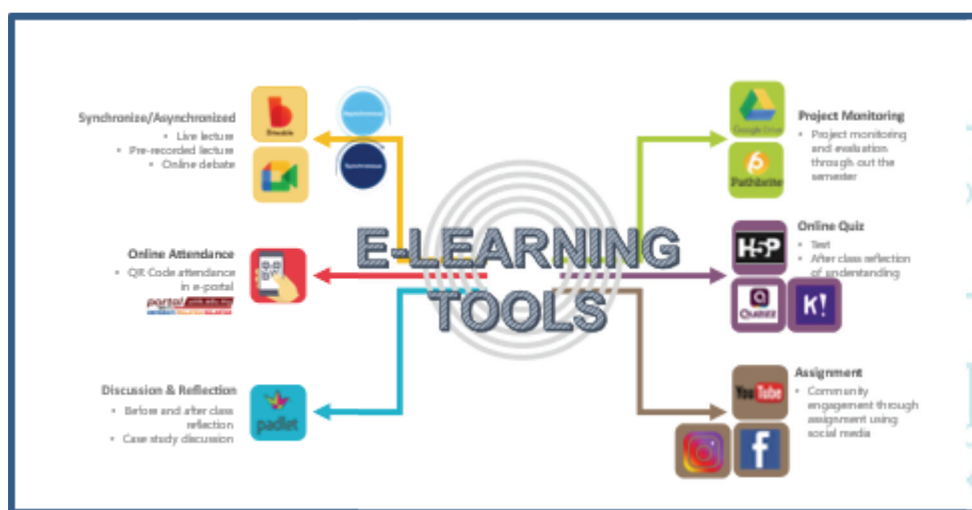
E-LEARNING TOOLS

Synchronize/Asynchronized
• Live lecture
• Pre-recorded lecture
• Online debate

Streamable

Online Attendance
• QR Code attendance in e-portal

portal

Discussion & Reflection
• Before and after class reflection
• Case study discussion

padlet

Google Drive

Project Monitoring
• Project monitoring and evaluation through out the semester

Pathbrite

Online Quiz
• Test
• After class reflection of understanding

H5P

Quizizz

K!

Assignment
• Community engagement through assignment using social media

YouTube

f